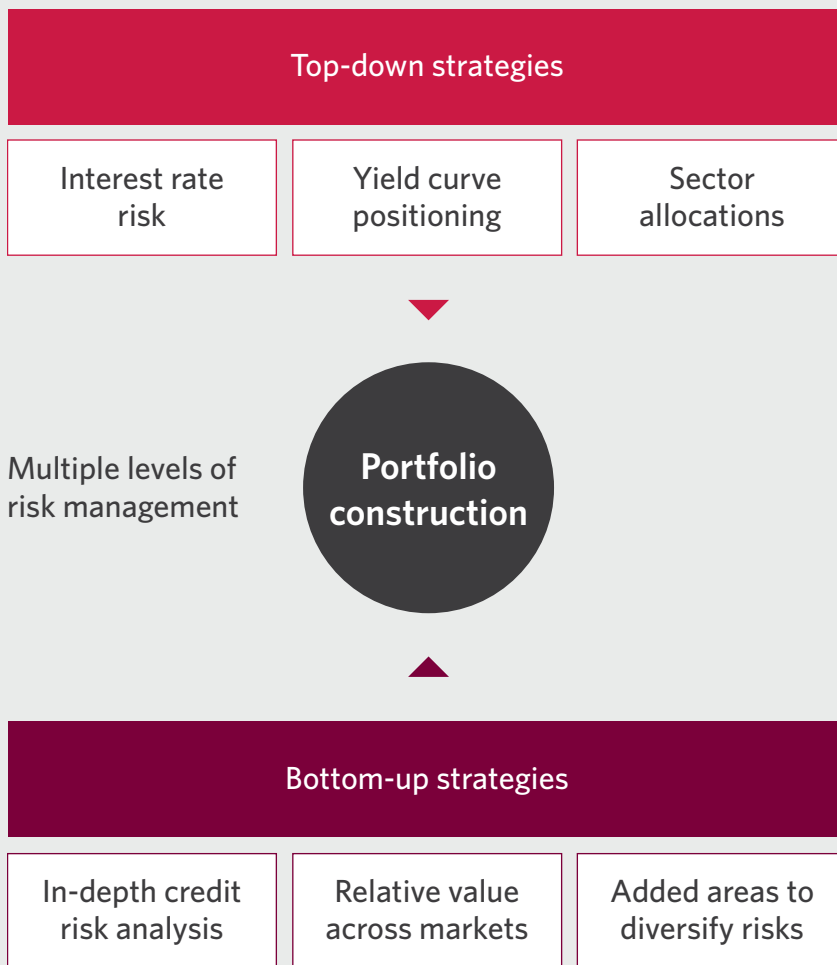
Top-down strategies

Interest rate risk

Yield curve positioning

Sector allocations

Multiple levels of risk management

Portfolio construction

Bottom-up strategies

In-depth credit risk analysis

Relative value across markets

Added areas to diversify risks